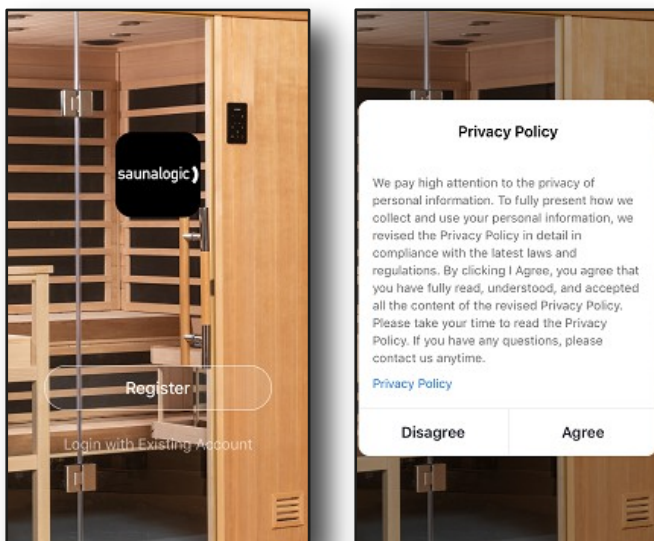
saunalogic

Register

Login with Existing Account

Privacy Policy

We pay high attention to the privacy of personal information. To fully present how we collect and use your personal information, we revised the Privacy Policy in detail in compliance with the latest laws and regulations. By clicking I Agree, you agree that you have fully read, understood, and accepted all the content of the revised Privacy Policy. Please take your time to read the Privacy Policy. If you have any questions, please contact us anytime.

Privacy Policy

Disagree

Agree